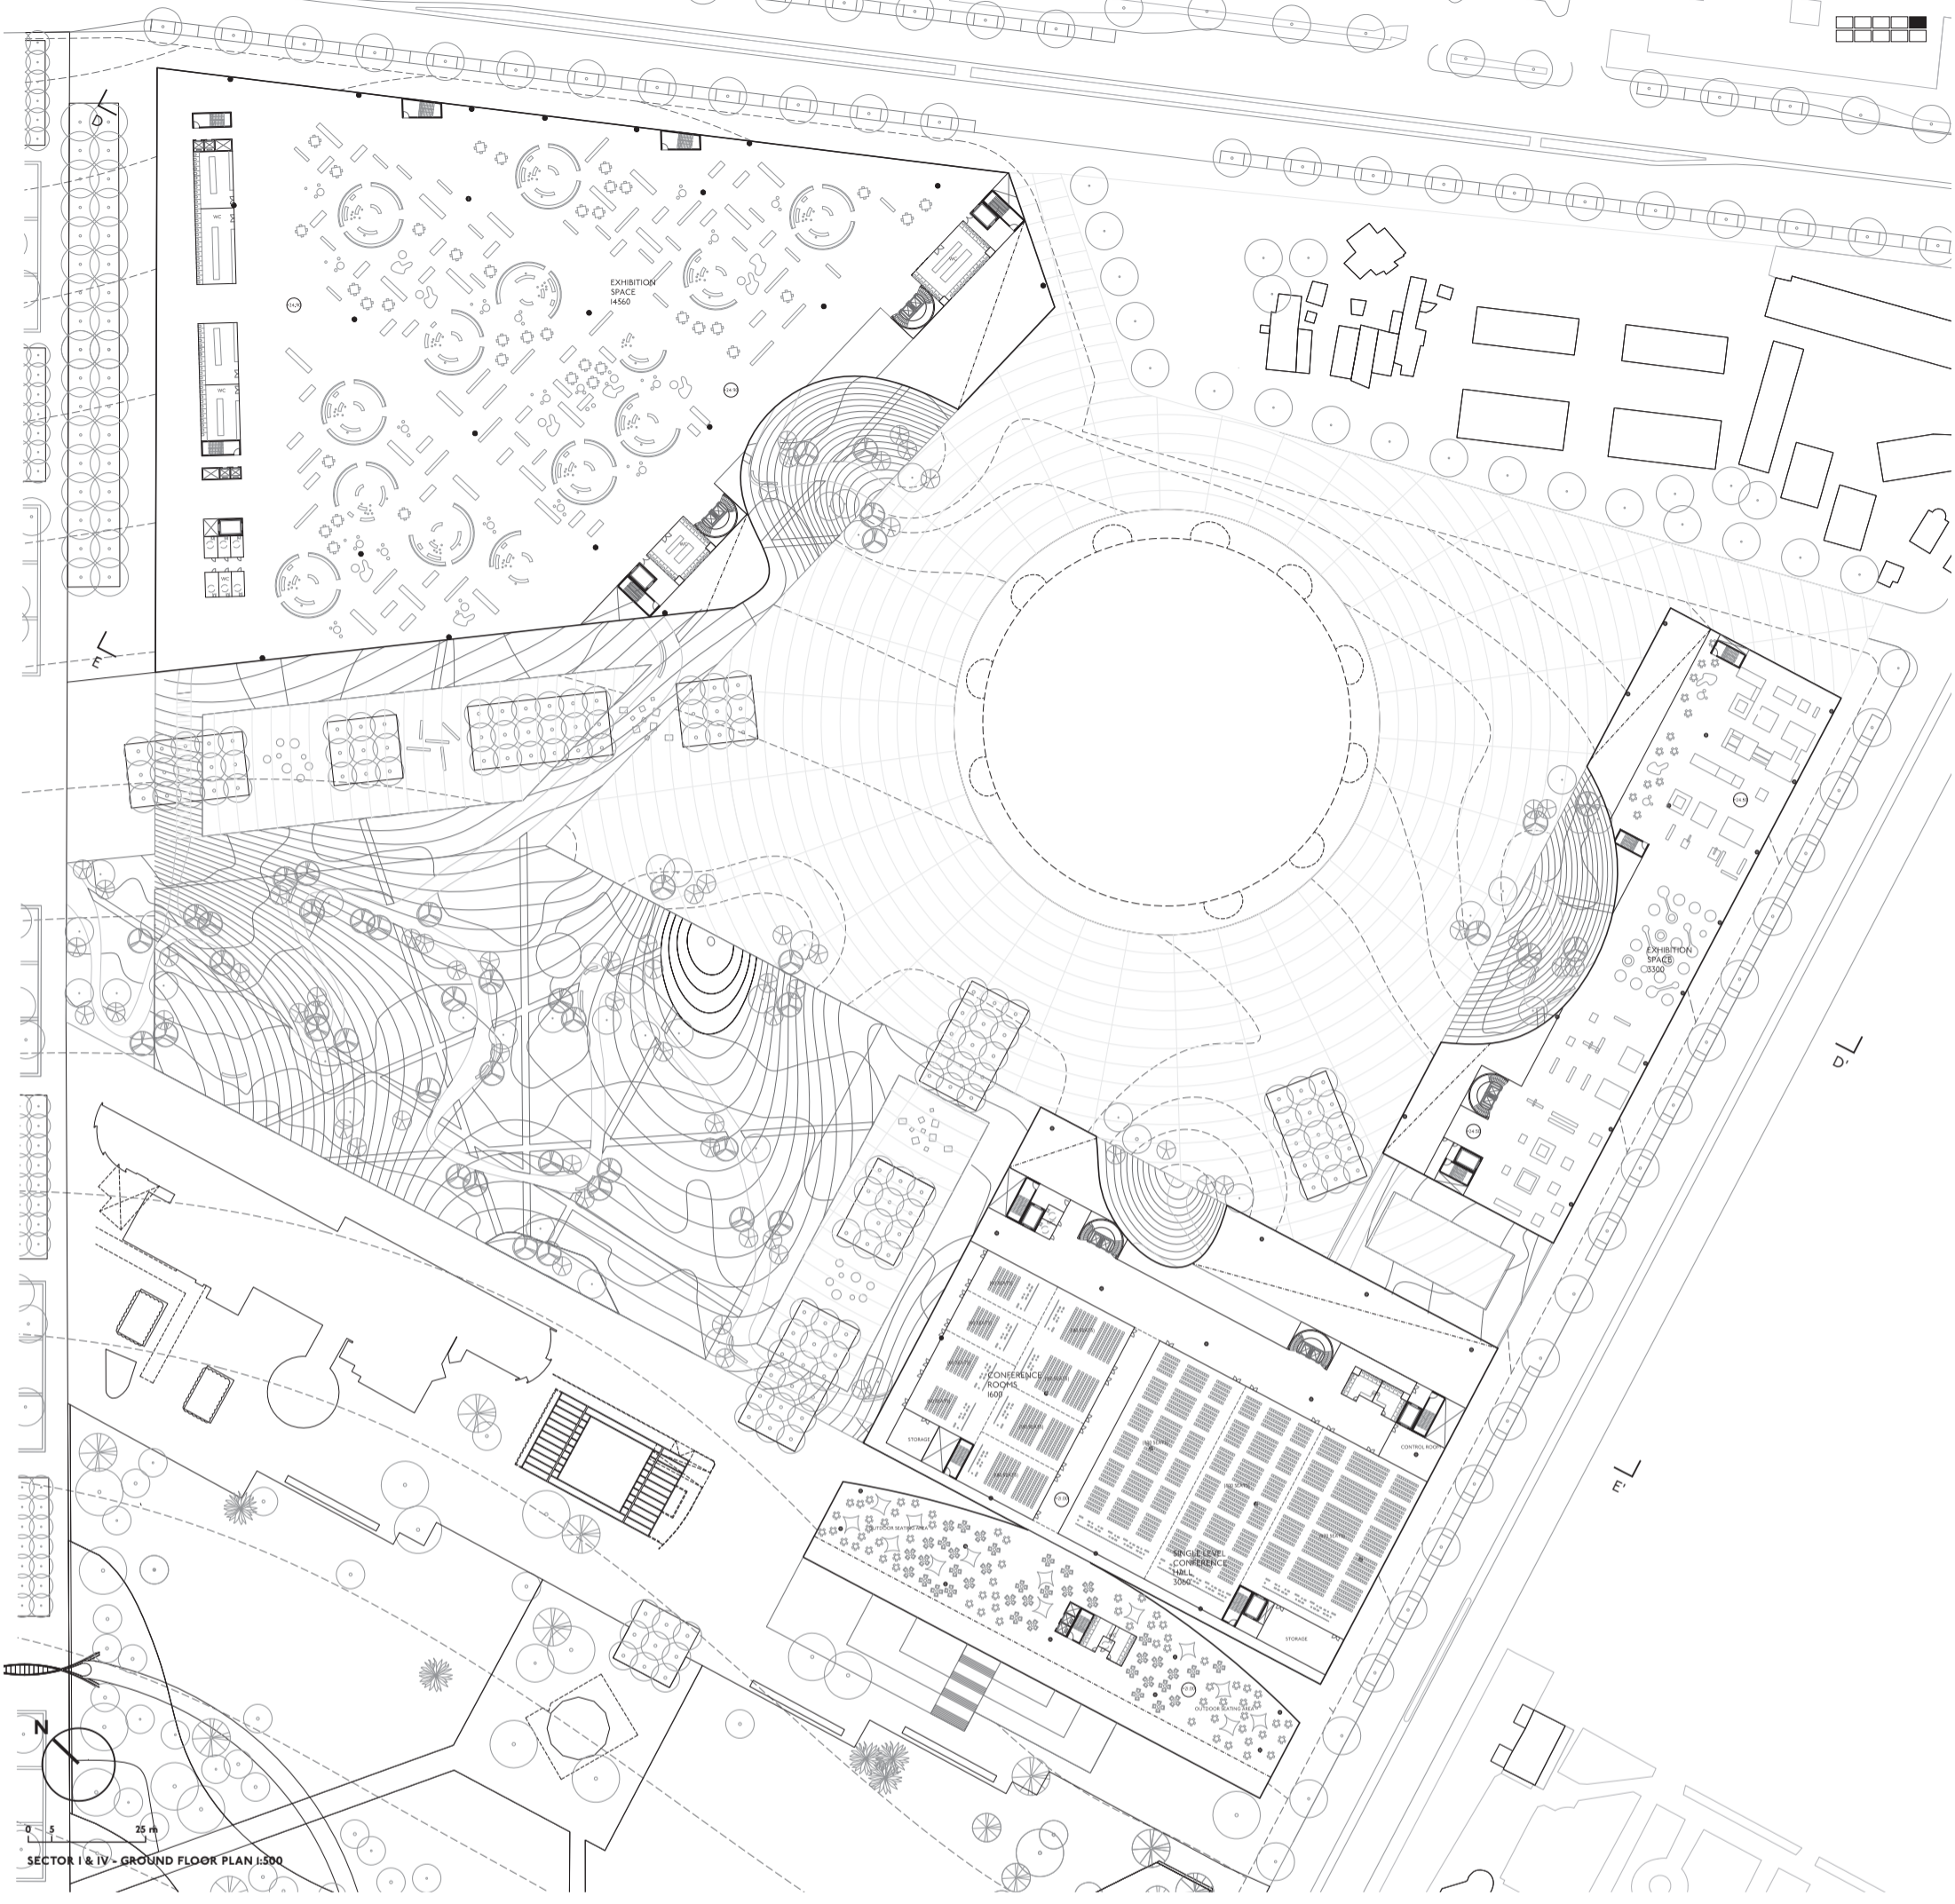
D

EXHIBITION SPACE 14560

WC

WC

WC

E

EXHIBITION SPACE 3300

D'

CONFERENCE ROOMS 1600

STORAGE

CONTROL ROOM

E'

OUTDOOR SEATING AREA

SINGLE LEVEL CONFERENCE HALL 3060

STORAGE

OUTDOOR SEATING AREA

N

0 5 25 m

SECTOR I & IV - GROUND FLOOR PLAN 1:500